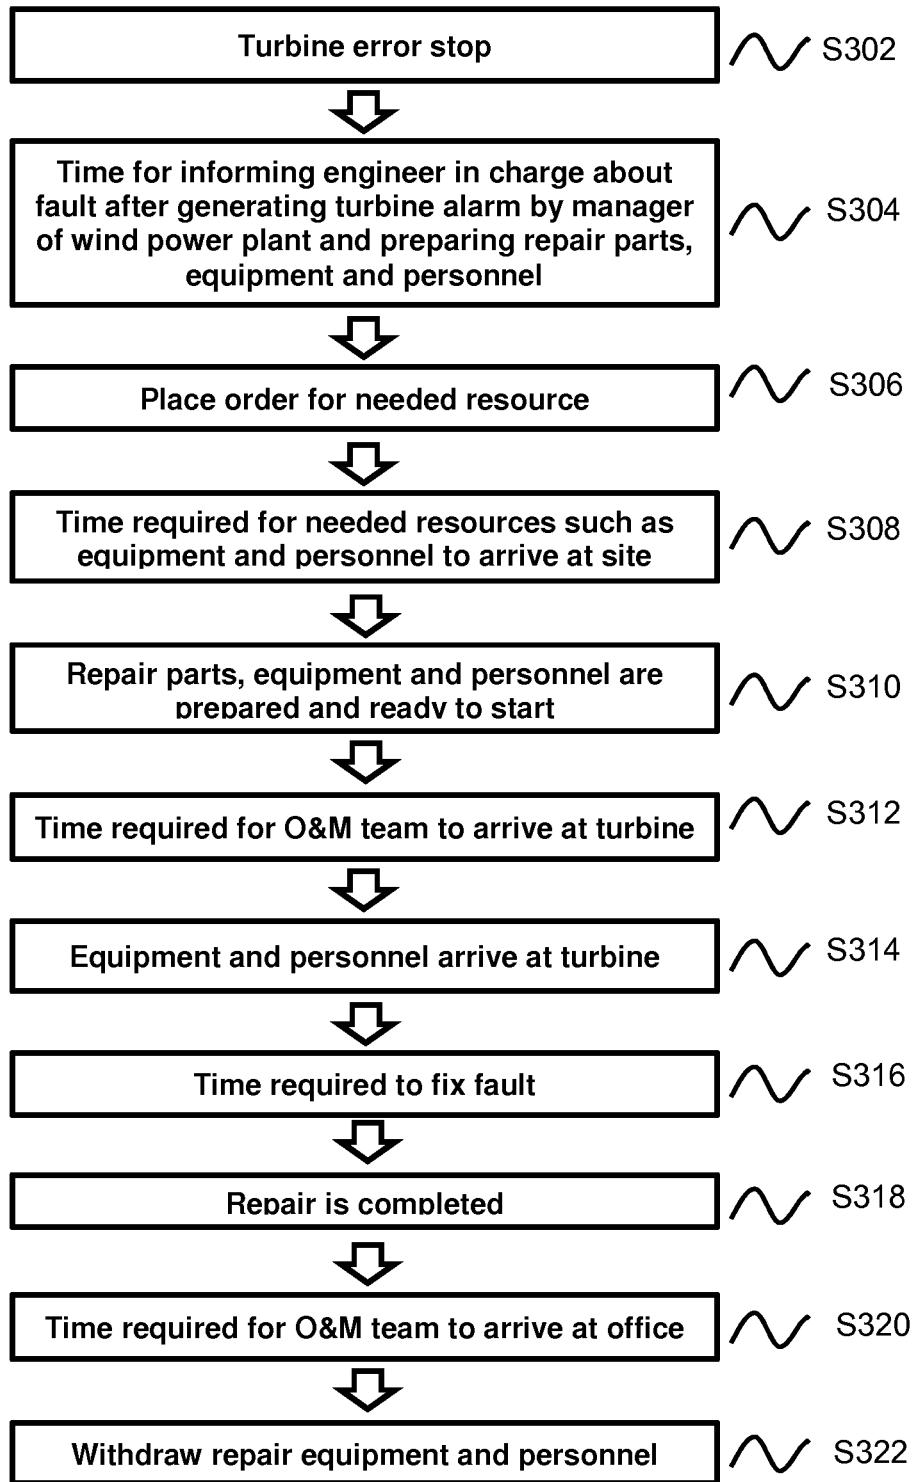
Turbine error stop
S302

Time for informing engineer in charge about fault after generating turbine alarm by manager of wind power plant and preparing repair parts, equipment and personnel
S304

Place order for needed resource
S306

Time required for needed resources such as equipment and personnel to arrive at site
S308

Repair parts, equipment and personnel are prepared and ready to start
S310

Time required for O&M team to arrive at turbine
S312

Equipment and personnel arrive at turbine
S314

Time required to fix fault
S316

Repair is completed
S318

Time required for O&M team to arrive at office
S320

Withdraw repair equipment and personnel
S322